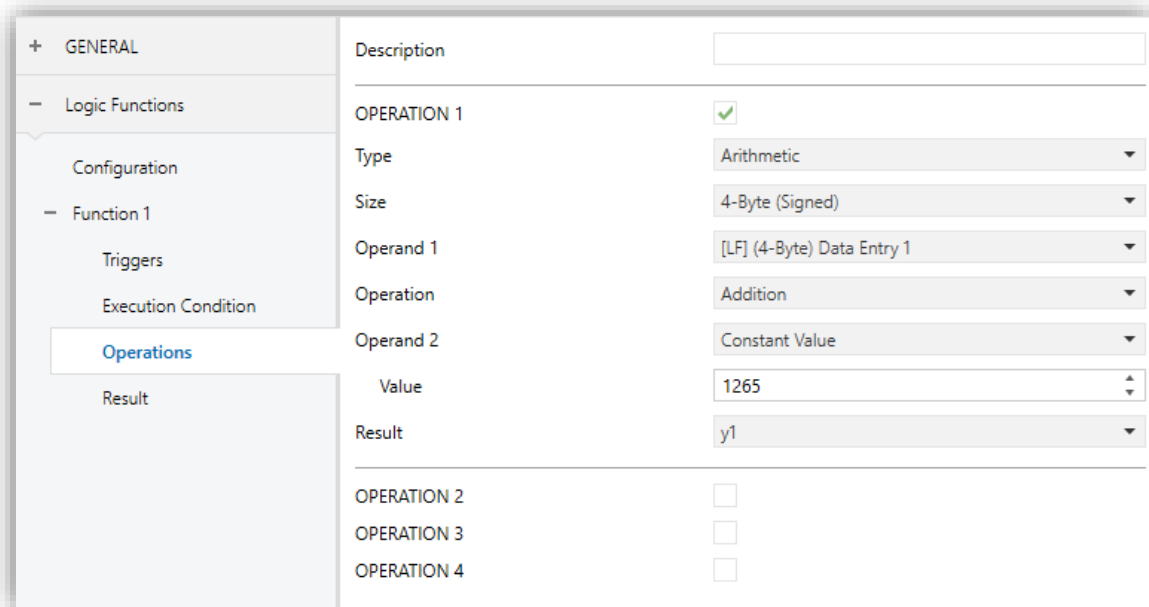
+ GENERAL

− Logic Functions

Configuration

− Function 1

Triggers

Execution Condition

Operations

Result

Description

OPERATION 1 ✓

Type Arithmetic

Size 4-Byte (Signed)

Operand 1 [LF] (4-Byte) Data Entry 1

Operation Addition

Operand 2 Constant Value

Value 1265

Result y1

OPERATION 2

OPERATION 3

OPERATION 4